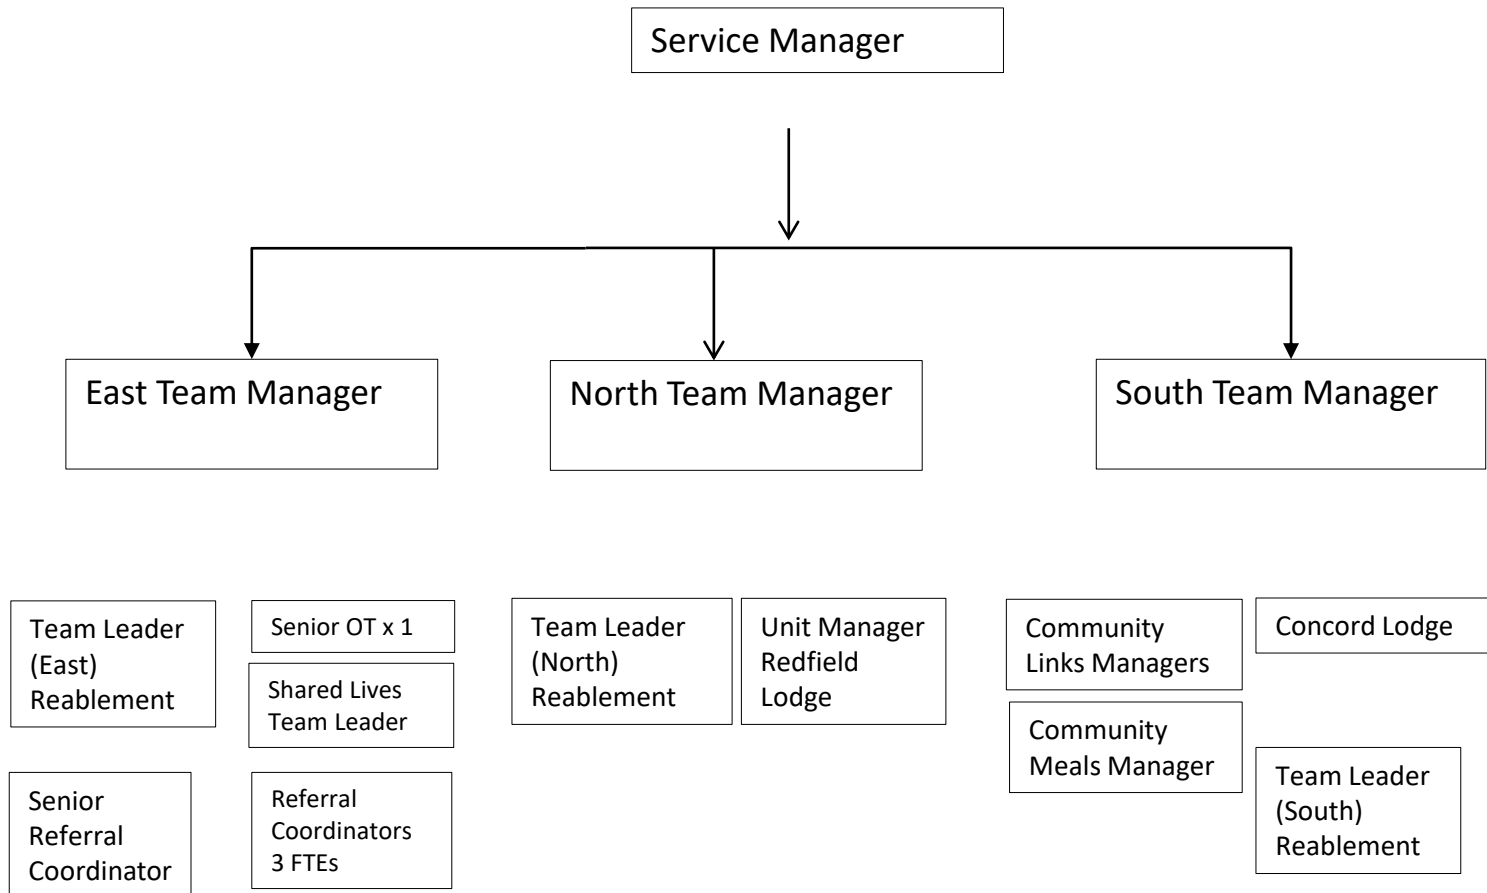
Service Manager

East Team Manager

North Team Manager

South Team Manager

Team Leader (East) Reablement

Senior OT x 1

Shared Lives Team Leader

Senior Referral Coordinator

Referral Coordinators 3 FTEs

Team Leader (North) Reablement

Unit Manager Redfield Lodge

Community Links Managers

Concord Lodge

Community Meals Manager

Team Leader (South) Reablement